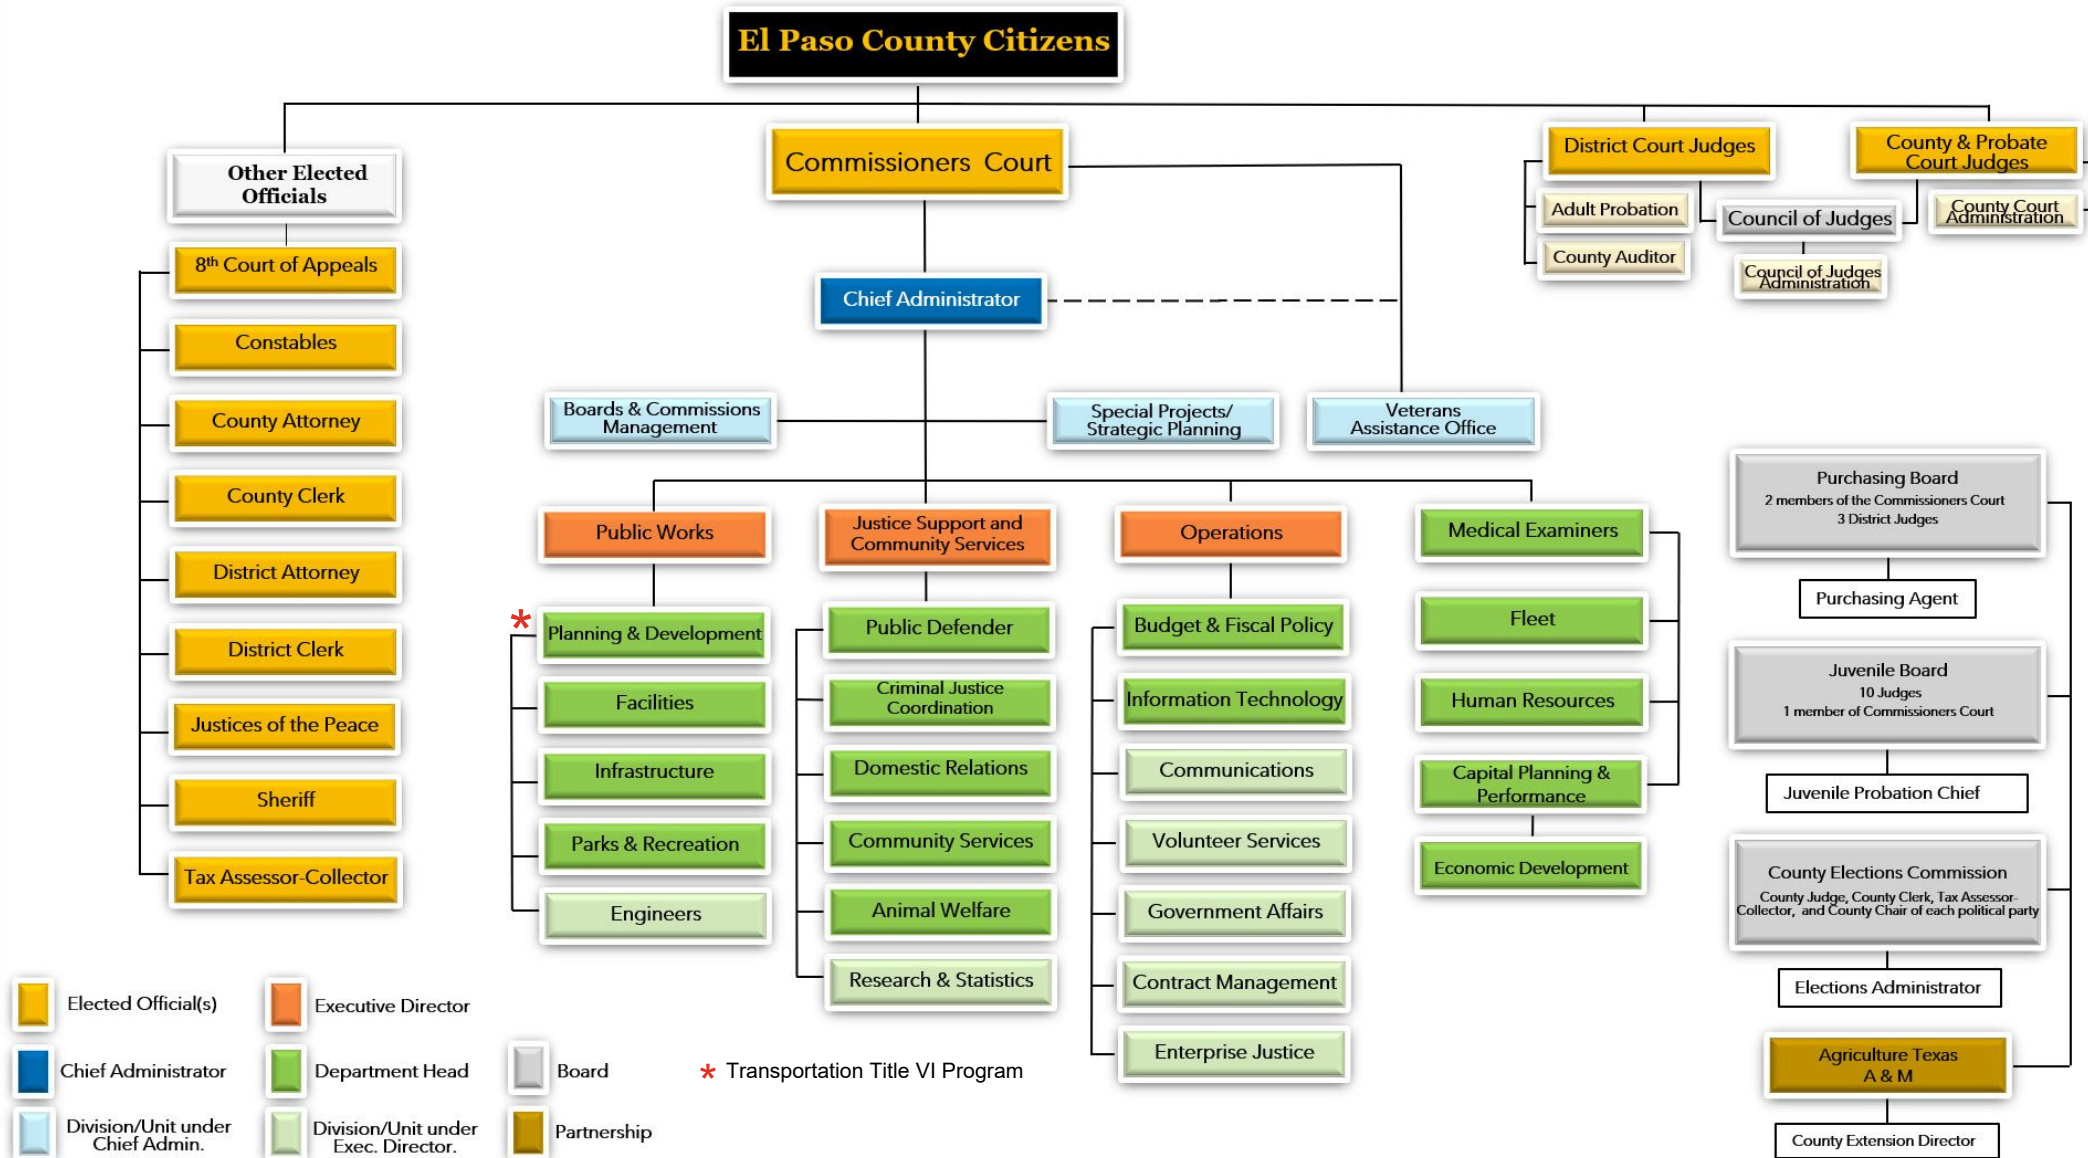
El Paso County Citizens

Other Elected Officials

8th Court of Appeals

Constables

County Attorney

County Clerk

District Attorney

District Clerk

Justices of the Peace

Sheriff

Tax Assessor-Collector

Commissioners Court

Chief Administrator

Boards & Commissions Management

Special Projects/ Strategic Planning

Veterans Assistance Office

District Court Judges

Adult Probation

County Auditor

Council of Judges

Council of Judges Administration

County & Probate Court Judges

County Court Administration

Public Works

* Planning & Development

Facilities

Infrastructure

Parks & Recreation

Engineers

Justice Support and Community Services

Public Defender

Criminal Justice Coordination

Domestic Relations

Community Services

Animal Welfare

Research & Statistics

Operations

Budget & Fiscal Policy

Information Technology

Communications

Volunteer Services

Government Affairs

Contract Management

Enterprise Justice

Medical Examiners

Fleet

Human Resources

Capital Planning & Performance

Economic Development

Purchasing Board
2 members of the Commissioners Court
3 District Judges

Purchasing Agent

Juvenile Board
10 Judges
1 member of Commissioners Court

Juvenile Probation Chief

County Elections Commission
County Judge, County Clerk, Tax Assessor-Collector, and County Chair of each political party

Elections Administrator

Agriculture Texas A & M

County Extension Director

Elected Official(s)

Executive Director

Chief Administrator

Department Head

Board

* Transportation Title VI Program

Division/Unit under Chief Admin.

Division/Unit under Exec. Director.

Partnership